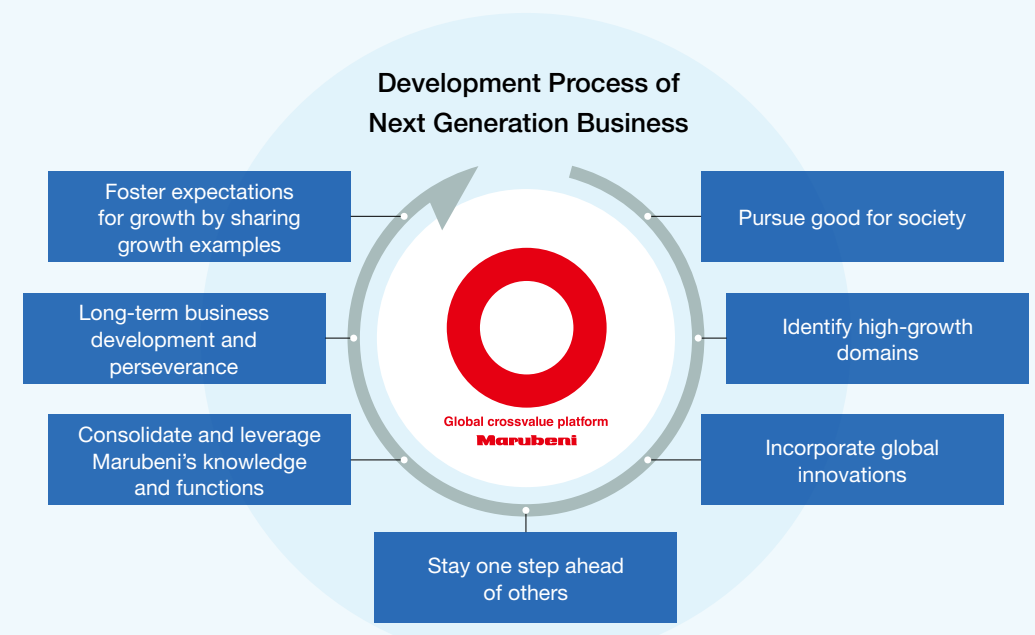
Development Process of Next Generation Business

Foster expectations for growth by sharing growth examples

Pursue good for society

Long-term business development and perseverance

Identify high-growth domains

Global crossvalue platform
Marubeni

Consolidate and leverage Marubeni's knowledge and functions

Incorporate global innovations

Stay one step ahead of others